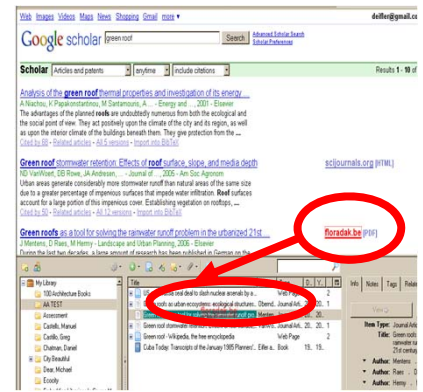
Web Images Videos Maps News Shopping Gmail more ▾

deiffer@gmail.c

Google scholar

green roof

Search

Advanced Scholar Search
Scholar Preferences

Scholar

Articles and patents

anytime

include citations

Results 1 - 10 of

Analysis of the green roof thermal properties and investigation of its energy ...

A Niachou, K Papakonstantinou, M Santamouris, A ... - Energy and ..., 2001 - Elsevier

The advantages of the planned roofs are undoubtedly numerous from both the ecological and the social point of view. They act positively upon the climate of the city and its region, as well as upon the interior climate of the buildings beneath them. They give protection from the ...

Cited by 68 - Related articles - All 5 versions - Import into BibTeX

Green roof stormwater retention: Effects of roof surface, slope, and media depth

sciljournals.org [HTML]

ND VanWoert, DB Rowe, JA Andresen, ... - Journal of ..., 2005 - Am Soc Agronom

Urban areas generate considerably more stormwater runoff than natural areas of the same size due to a greater percentage of impervious surfaces that impede water infiltration. Roof surfaces account for a large portion of this impervious cover. Establishing vegetation on rooftops, ...

Cited by 50 - Related articles - All 12 versions - Import into BibTeX

Green roofs as a tool for solving the rainwater runoff problem in the urbanized 21st ...

floradak.be [PDF]

J Mentens, D Raes, M Hermy - Landscape and Urban Planning, 2006 - Elsevier

During the last two decades, a large amount of research has been published in German on the

My Library
100 Architecture Books
AA TEST
Assessment
Castells, Manuel
Castillo, Greg
Chatman, Daniel
City Beautiful
Dear, Michael
Ecocity

Title
Green roof stormwater retention: Effects of...
Green roofs as a tool for solving the rainwat...
Green roof - Wikipedia, the free encyclopedia
Cuba Today: Transcripts of the January 1985 Planners'...

Web Page
Journal Arti...
Journal Arti...
Journal Arti...
Web Page
Book

2005
2006
19...

Info Notes Tags Related

Item Type: Journal Artic
Title: Green roofs as a tool for solving the rainwater runoff problem in the urbanized 21st century
Author: Mentens, J
Author: Raes, D
Author: Hermy, M